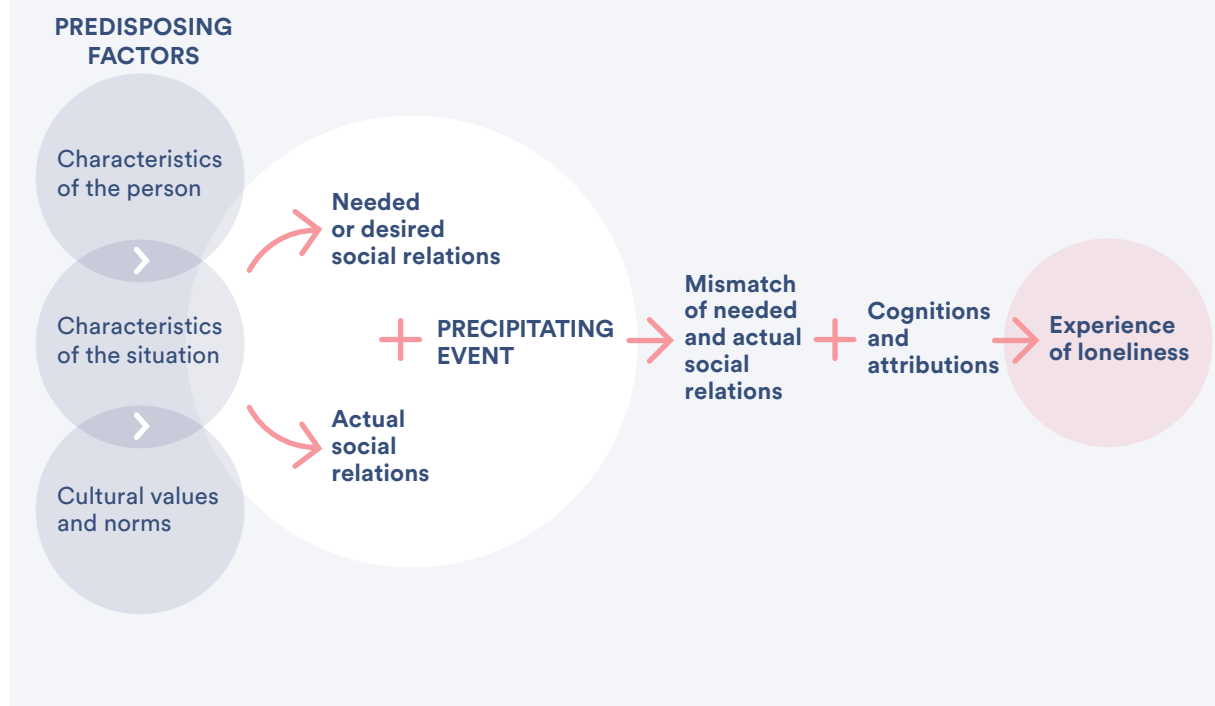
PREDISPOSING FACTORS

Characteristics of the person

Characteristics of the situation

Cultural values and norms

Needed or desired social relations

PRECIPITATING EVENT

Actual social relations

Mismatch of needed and actual social relations

Cognitions and attributions

Experience of loneliness